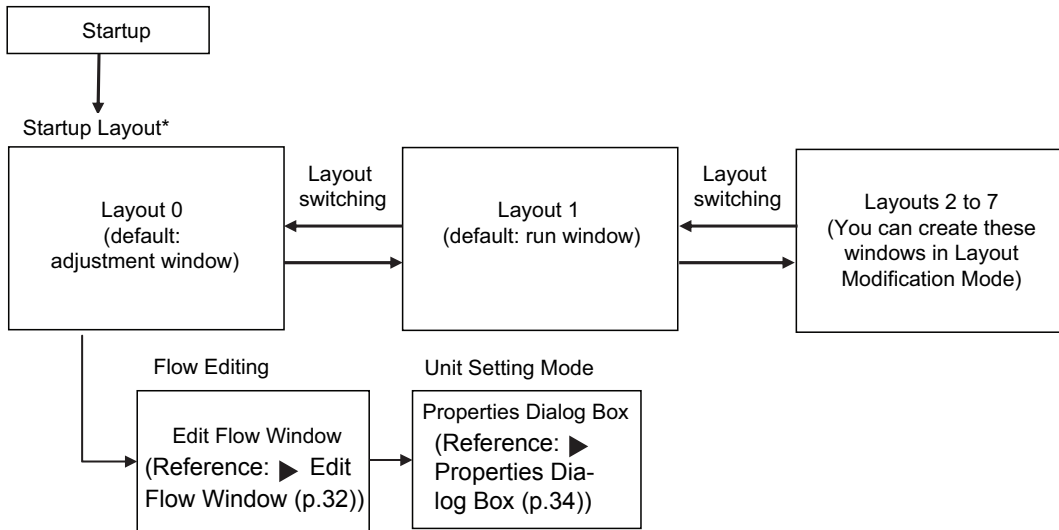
Startup

Startup Layout*

Layout 0 (default: adjustment window)

Layout switching

Layout 1 (default: run window)

Layout switching

Layouts 2 to 7 (You can create these windows in Layout Modification Mode)

Flow Editing

Edit Flow Window (Reference: ▶ Edit Flow Window (p.32))

Unit Setting Mode

Properties Dialog Box (Reference: ▶ Properties Dialog Box (p.34))